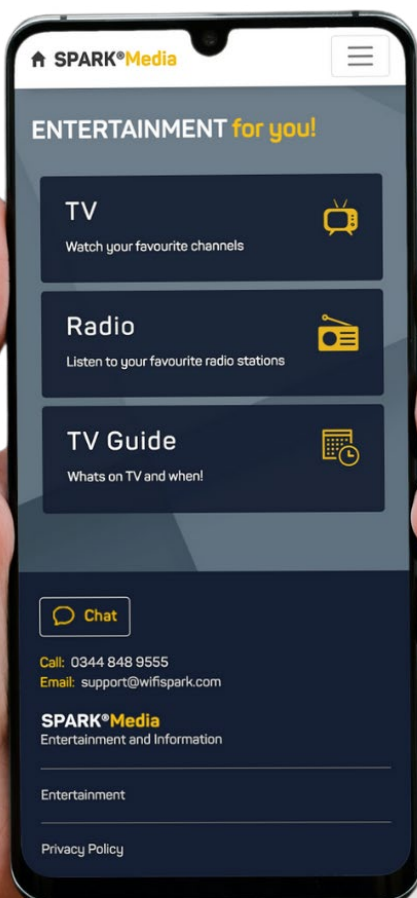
SPARK®Media

ENTERTAINMENT for you!

TV
Watch your favourite channels

Radio
Listen to your favourite radio stations

TV Guide
Whats on TV and when!

Chat

Call: 0344 848 9555
Email: support@wifispark.com

SPARK®Media
Entertainment and Information

Entertainment

Privacy Policy